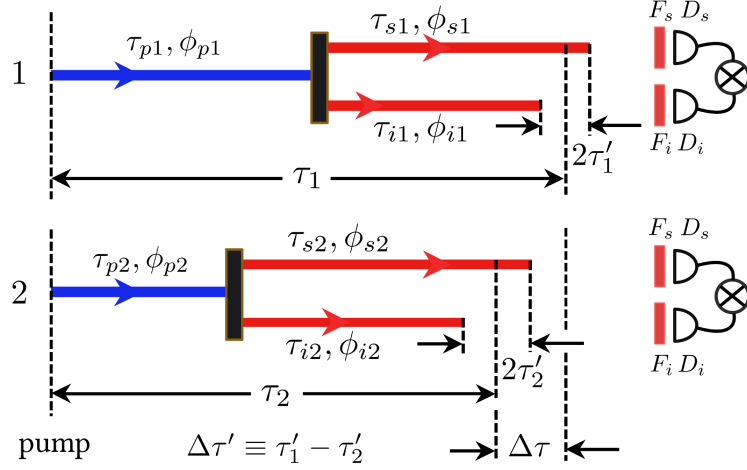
1

$\tau_{p1}, \phi_{p1}$

$\tau_{s1}, \phi_{s1}$

$\tau_{i1}, \phi_{i1}$

$F_s$ $D_s$

$F_i$ $D_i$

$2\tau_1'$

$\tau_1$

2

$\tau_{p2}, \phi_{p2}$

$\tau_{s2}, \phi_{s2}$

$\tau_{i2}, \phi_{i2}$

$F_s$ $D_s$

$F_i$ $D_i$

$2\tau_2'$

$\tau_2$

pump

$\Delta\tau' \equiv \tau_1' - \tau_2'$

$\Delta\tau$